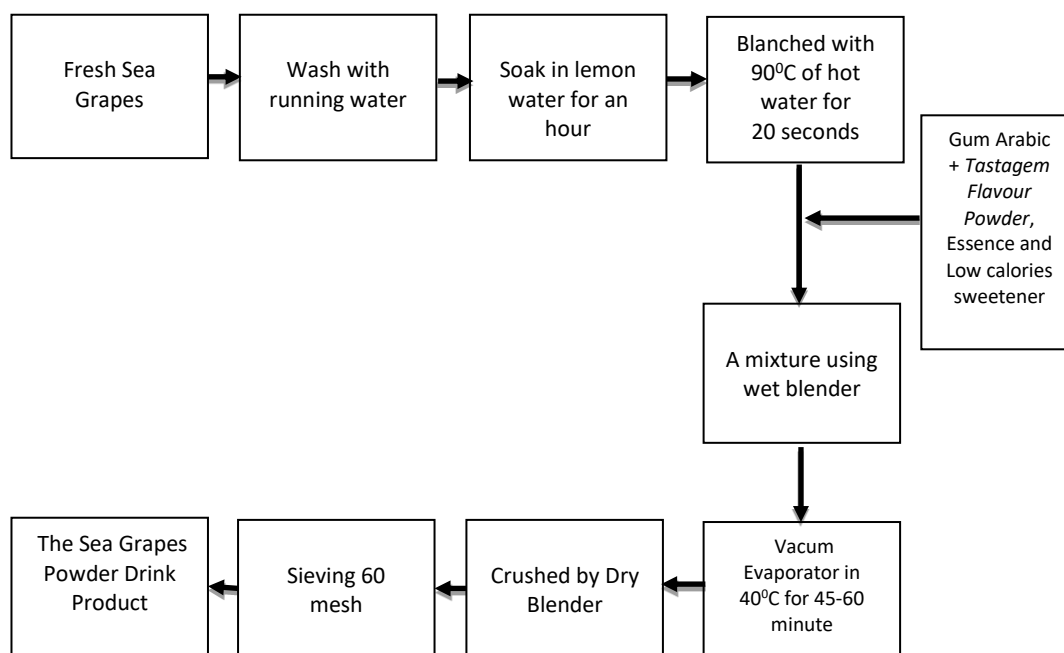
Fresh Sea Grapes

Wash with running water

Soak in lemon water for an hour

Blanched with $90^0$C of hot water for 20 seconds

Gum Arabic + Tastagem Flavour Powder, Essence and Low calories sweetener

A mixture using wet blender

Vacum Evaporator in $40^0$C for 45-60 minute

Crushed by Dry Blender

Sieving 60 mesh

The Sea Grapes Powder Drink Product